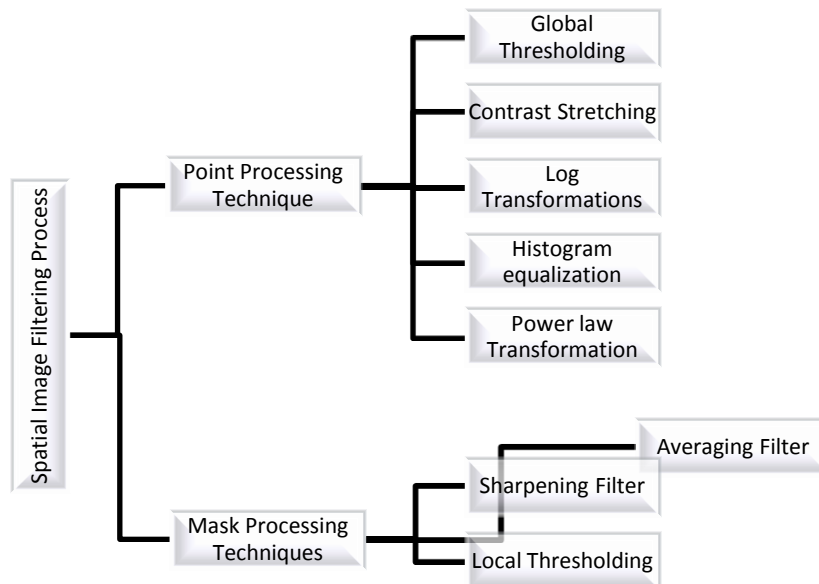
Spatial Image Filtering Process

Point Processing Technique

Global Thresholding

Contrast Stretching

Log Transformations

Histogram equalization

Power law Transformation

Mask Processing Techniques

Averaging Filter

Sharpening Filter

Local Thresholding